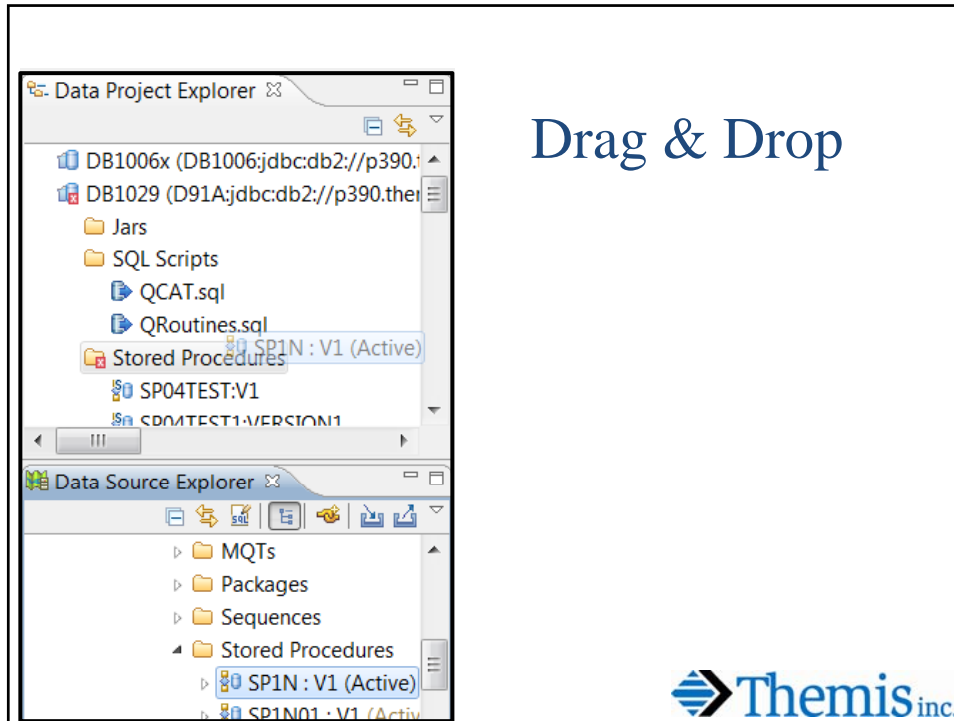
Data Project Explorer

DB1006x (DB1006:jdbc:db2://p390.t

DB1029 (D91A:jdbc:db2://p390.the

Jars

SQL Scripts

QCAT.sql

QRoutines.sql

Stored Procedures

SP1N : V1 (Active)

SP04TEST:V1

SP04TEST1:VERSION1

Data Source Explorer

MQTs

Packages

Sequences

Stored Procedures

SP1N : V1 (Active)

SP1N01 : V1 (Activ

Drag & Drop

Themis inc.